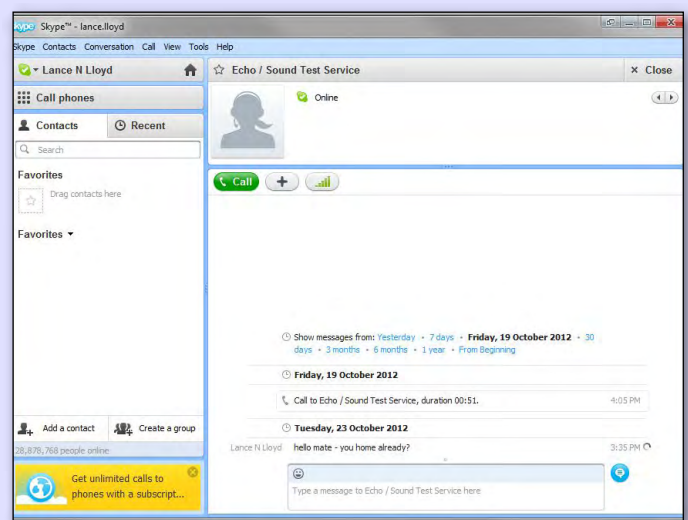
skype Skype™ - lance.lloyd

Skype Contacts Conversation Call View Tools Help

Lance N Lloyd

Call phones

Contacts Recent

Search

Favorites

Drag contacts here

Favorites ▾

Add a contact Create a group

28,878,768 people online

Get unlimited calls to phones with a subscript...

Echo / Sound Test Service

× Close

Online

Call +

Show messages from: Yesterday • 7 days • Friday, 19 October 2012 • 30 days • 3 months • 6 months • 1 year • From Beginning

Friday, 19 October 2012

Call to Echo / Sound Test Service, duration 00:51. 4:05 PM

Tuesday, 23 October 2012

Lance N Lloyd hello mate - you home already? 3:35 PM

Type a message to Echo / Sound Test Service here